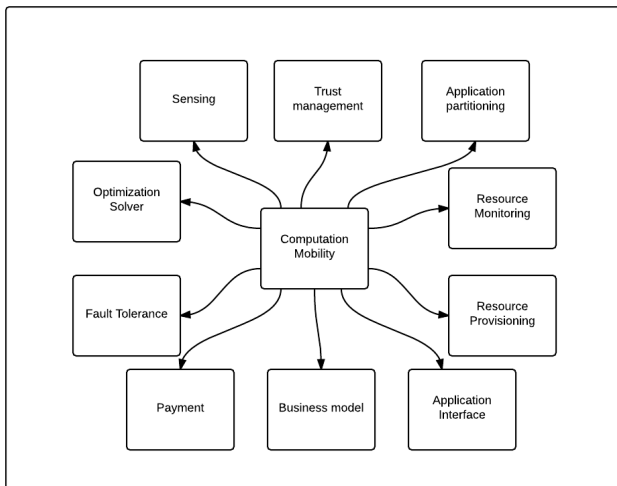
Sensing

Trust management

Application partitioning

Optimization Solver

Computation Mobility

Resource Monitoring

Fault Tolerance

Resource Provisioning

Payment

Business model

Application Interface